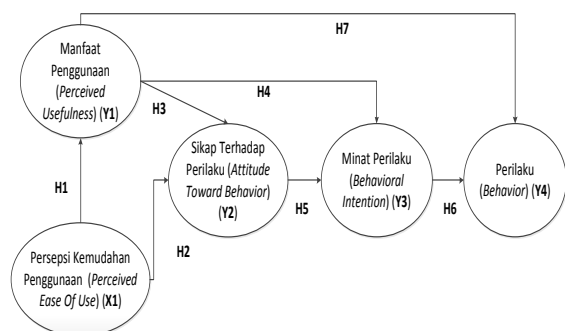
H7

Manfaat Penggunaan (*Perceived Usefulness*) (**Y1**)

H3

H4

Sikap Terhadap Perilaku (*Attitude Toward Behavior*) (**Y2**)

Minat Perilaku (*Behavioral Intention*) (**Y3**)

Perilaku (*Behavior*) (**Y4**)

H1

H5

H6

H2

Persepsi Kemudahan Penggunaan (*Perceived Ease Of Use*) (**X1**)